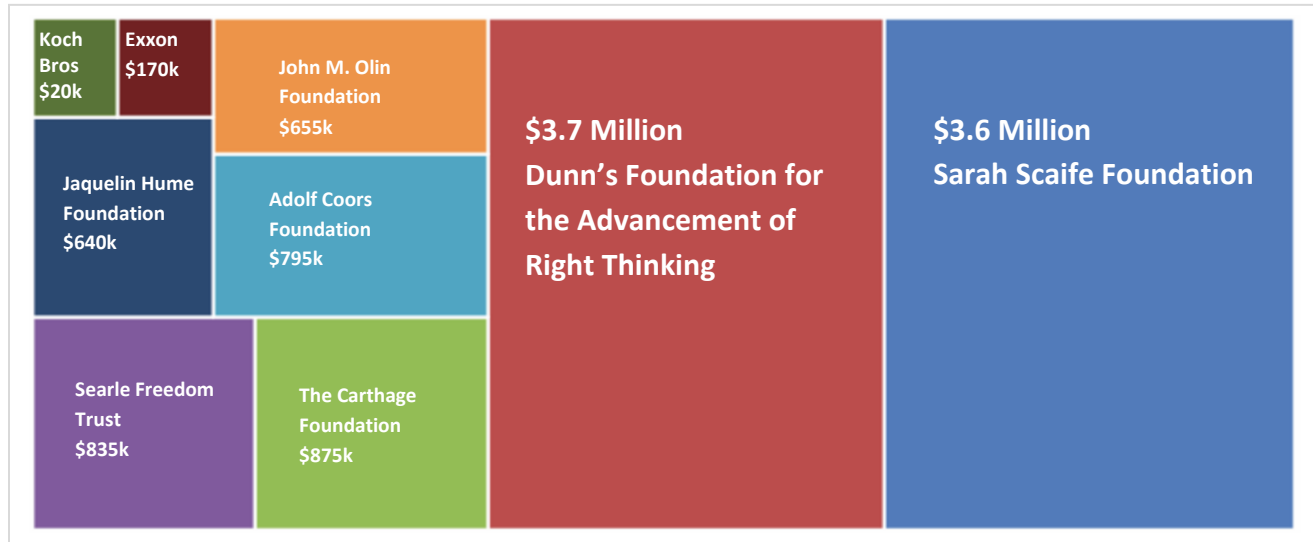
Koch Bros $20k

Exxon $170k

John M. Olin Foundation $655k

Jaquelin Hume Foundation $640k

Adolf Coors Foundation $795k

Searle Freedom Trust $835k

The Carthage Foundation $875k

$3.7 Million Dunn's Foundation for the Advancement of Right Thinking

$3.6 Million Sarah Scaife Foundation